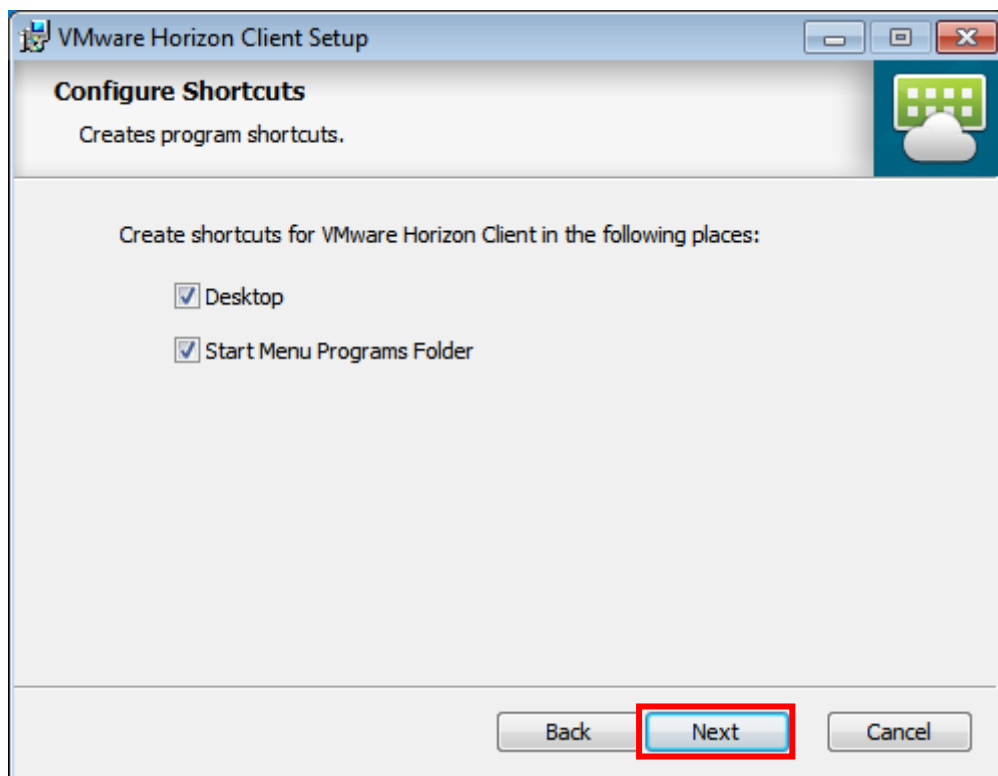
VMware Horizon Client Setup

Configure Shortcuts

Creates program shortcuts.

Create shortcuts for VMware Horizon Client in the following places:

Desktop

Start Menu Programs Folder

Back Next Cancel